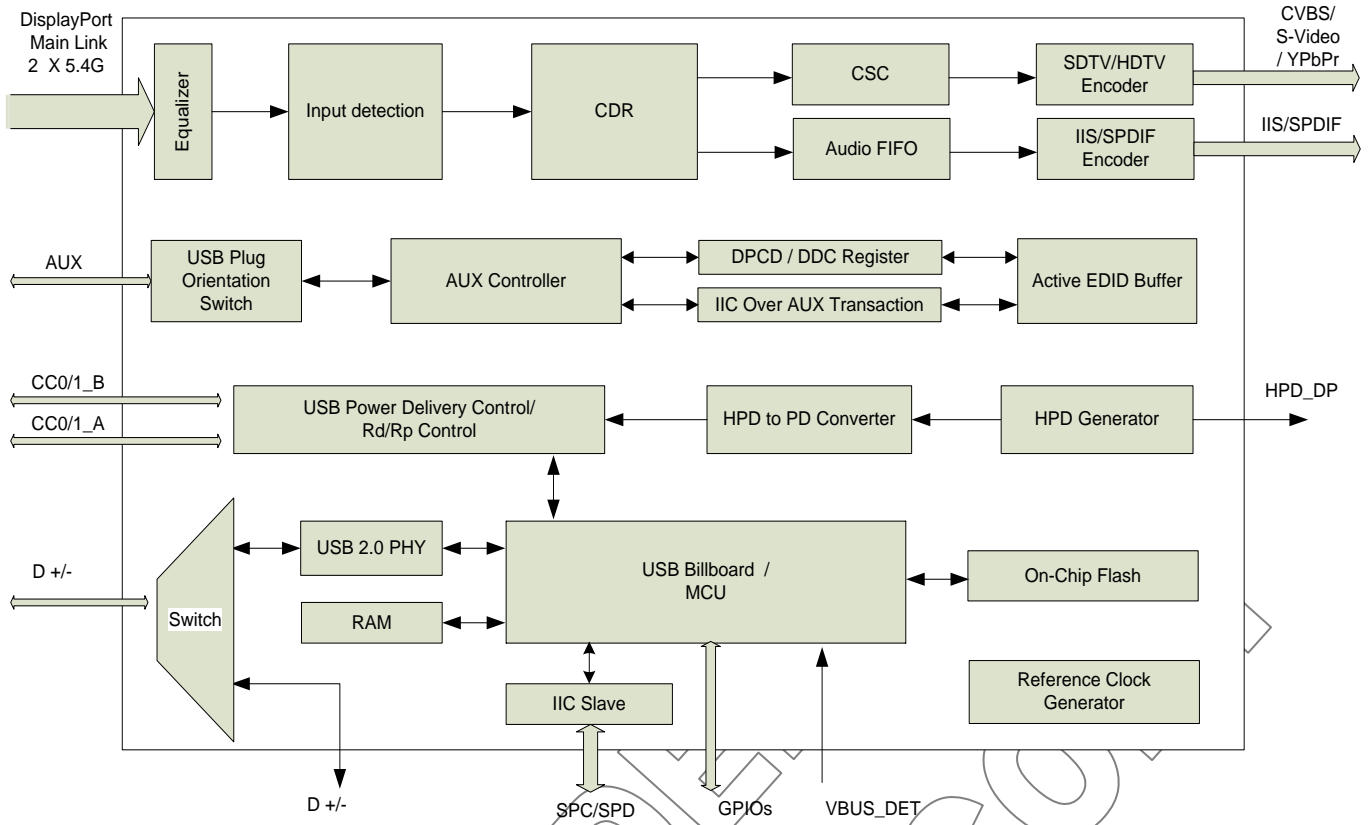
DisplayPort Main Link 2 X 5.4G

Equalizer

Input detection

CDR

CSC

SDTV/HDTV Encoder

CVBS/ S-Video / YPbPr

Audio FIFO

IIS/SPDIF Encoder

IIS/SPDIF

AUX

USB Plug Orientation Switch

AUX Controller

DPCD / DDC Register

IIC Over AUX Transaction

Active EDID Buffer

CC0/1_B

CC0/1_A

USB Power Delivery Control/ Rd/Rp Control

HPD to PD Converter

HPD Generator

HPD_DP

D +/-

Switch

USB 2.0 PHY

RAM

USB Billboard / MCU

On-Chip Flash

Reference Clock Generator

IIC Slave

D +/-

SPC/SPD

GPIOs

VBUS_DET